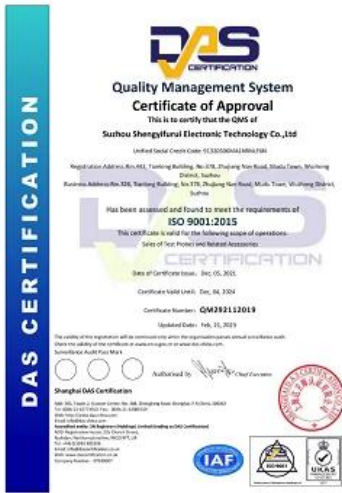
DAS CERTIFICATION

DAS
CERTIFICATION

Quality Management System
Certificate of Approval
This is to certify that the QMS of
Suzhou Shengyifurui Electronic Technology Co.,Ltd

Unified Social Credit Code: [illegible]

Registration Address:Rm.401, Tianlong Building, No.378, Zhujiang Nan Road, Mudu Town, Wuzhong District, Suzhou
Business Address:Rm.326, Tianlong Building, No.378, Zhujiang Nan Road, Mudu Town, Wuzhong District, Suzhou

Has been assessed and found to meet the requirements of
ISO 9001:2015
This certificate is valid for the following scope of operations:
Sales of Test Probes and Related Accessories

Date of Certificate Issue: Dec. 05, 2021

Certificate Valid Until: Dec. 04, 2024

Certificate Number: QM292112019

Updated Date: Feb. 21, 2023

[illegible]
Surveillance Audit Pass Mark

Authorised by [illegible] Chief Executive

Shanghai DAS Certification
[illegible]

IAF
UKAS